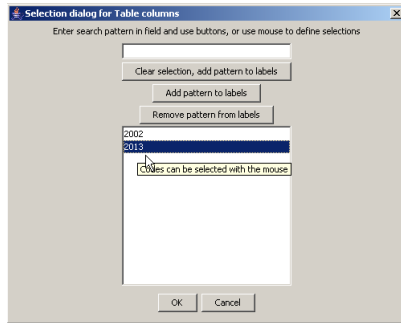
Selection dialog for Table columns

Enter search pattern in field and use buttons, or use mouse to define selections

Clear selection, add pattern to labels

Add pattern to labels

Remove pattern from labels

2002

2013

Codes can be selected with the mouse

OK

Cancel